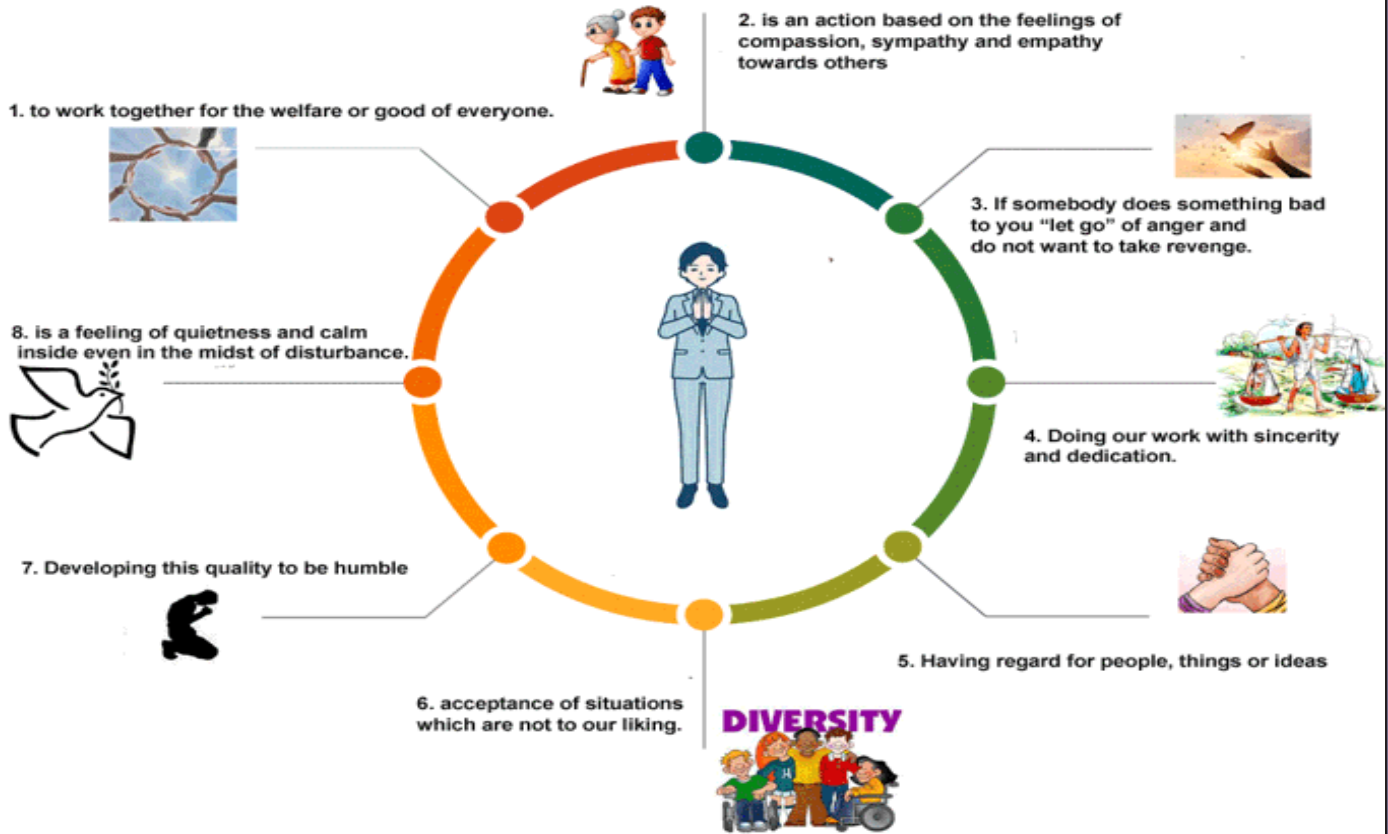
2. is an action based on the feelings of compassion, sympathy and empathy towards others

1. to work together for the welfare or good of everyone.

3. If somebody does something bad to you "let go" of anger and do not want to take revenge.

8. is a feeling of quietness and calm inside even in the midst of disturbance.

4. Doing our work with sincerity and dedication.

7. Developing this quality to be humble

5. Having regard for people, things or ideas

6. acceptance of situations which are not to our liking.

DIVERSITY